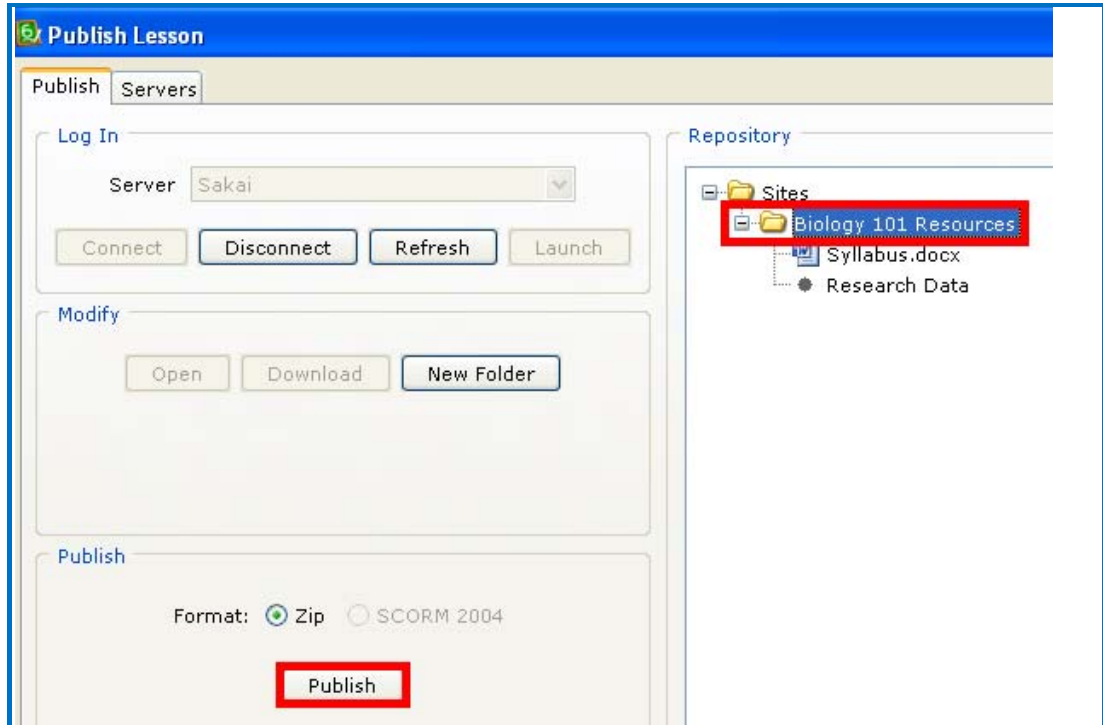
Publish Lesson

Publish Servers

Log In

Server Sakai

Connect Disconnect Refresh Launch

Modify

Open Download New Folder

Publish

Format: Zip SCORM 2004

Publish

Repository

Sites
Biology 101 Resources
Syllabus.docx
Research Data